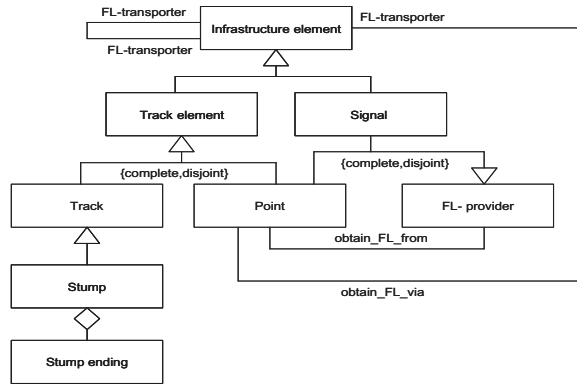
FL-transporter
FL-transporter
Infrastructure element
FL-transporter
Track element
Signal
{complete,disjoint}
{complete,disjoint}
Track
Point
FL- provider
obtain_FL_from
Stump
obtain_FL_via
Stump ending